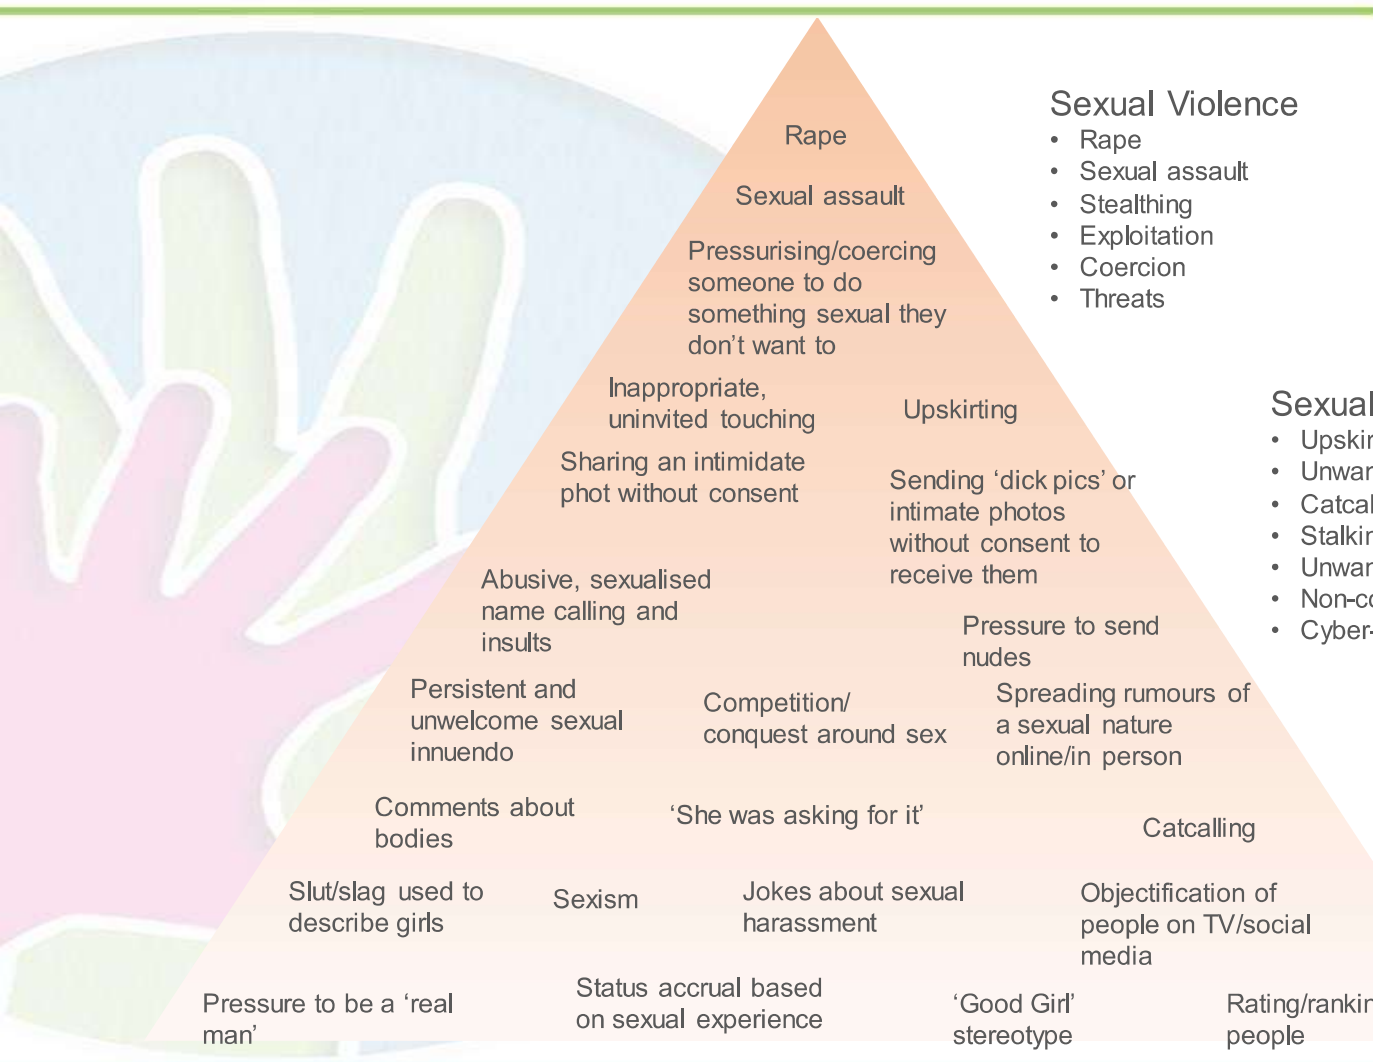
Rape

Sexual assault

Pressurising/coercing someone to do something sexual they don't want to

Inappropriate, uninvited touching

Upskirting

Sharing an intimidate phot without consent

Sending 'dick pics' or intimate photos without consent to receive them

Abusive, sexualised name calling and insults

Pressure to send nudes

Persistent and unwelcome sexual innuendo

Competition/ conquest around sex

Spreading rumours of a sexual nature online/in person

Comments about bodies

'She was asking for it'

Catcalling

Slut/slag used to describe girls

Sexism

Jokes about sexual harassment

Objectification of people on TV/social media

Pressure to be a 'real man'

Status accrual based on sexual experience

'Good Girl' stereotype

Rating/rankin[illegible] people

Sexual Violence
• Rape
• Sexual assault
• Stealthing
• Exploitation
• Coercion
• Threats

Sexual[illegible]
• Upskir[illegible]
• Unwar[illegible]
• Catcal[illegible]
• Stalkir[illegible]
• Unwar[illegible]
• Non-c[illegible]
• Cyber-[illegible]